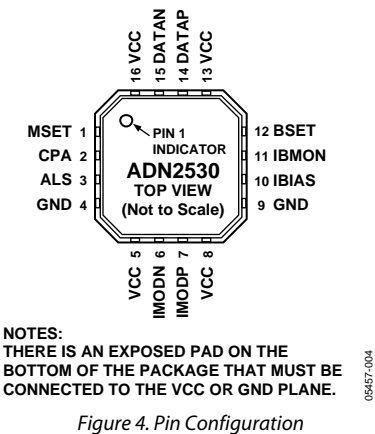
16 VCC
15 DATAN
14 DATAP
13 VCC

MSET 1
CPA 2
ALS 3
GND 4

PIN 1 INDICATOR
ADN2530
TOP VIEW
(Not to Scale)

12 BSET
11 IBMON
10 IBIAS
9 GND

VCC 5
IMODN 6
IMODP 7
VCC 8

NOTES:
THERE IS AN EXPOSED PAD ON THE BOTTOM OF THE PACKAGE THAT MUST BE CONNECTED TO THE VCC OR GND PLANE.

05457-004

Figure 4. Pin Configuration